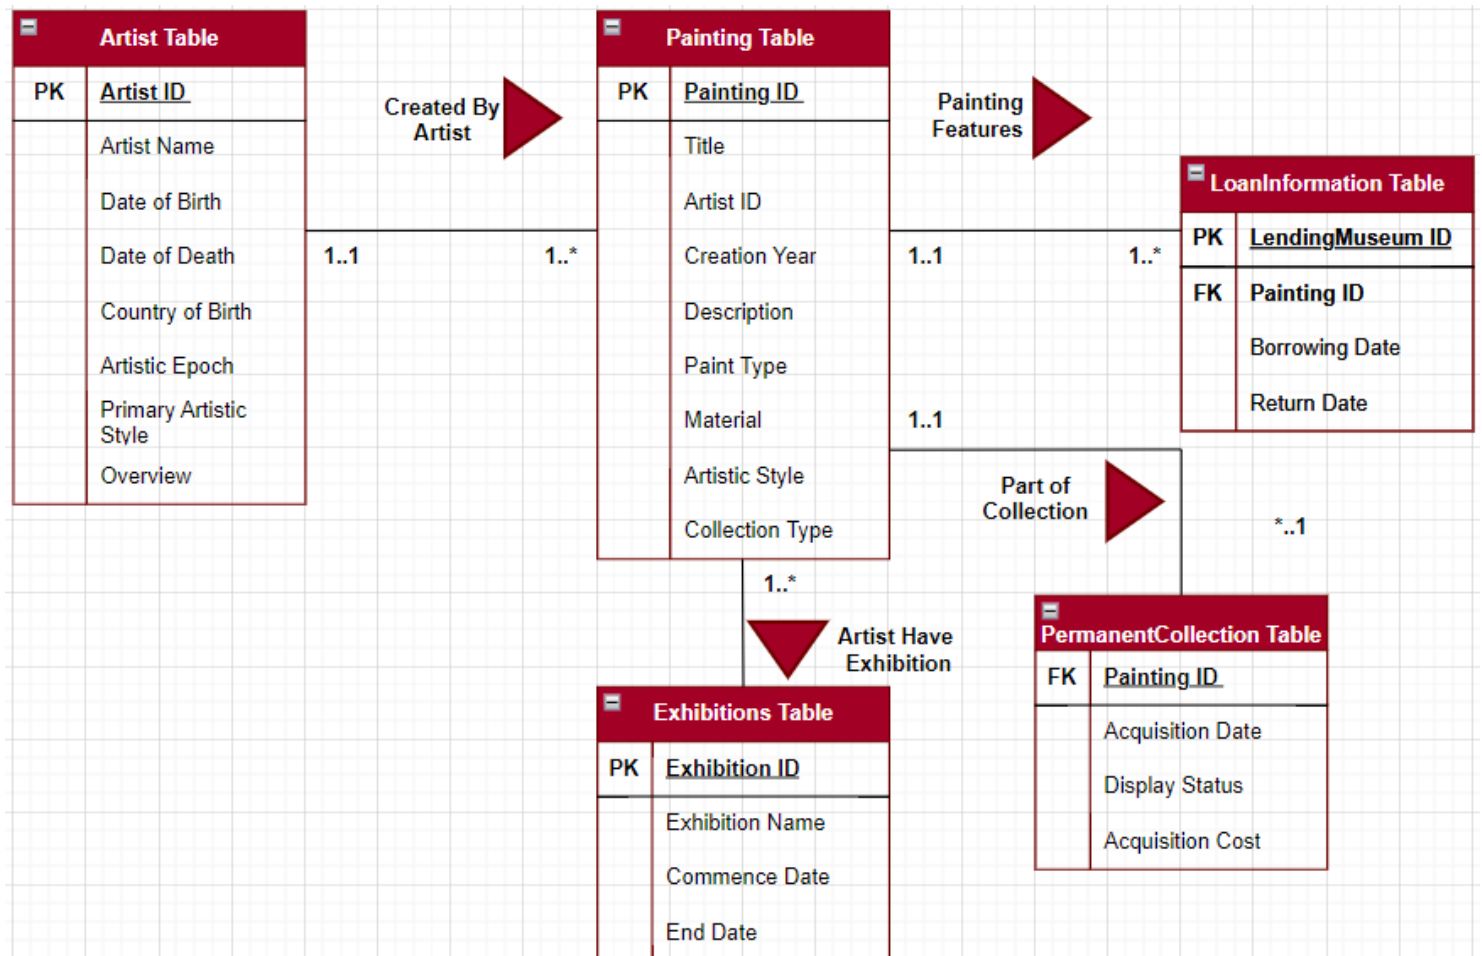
Artist Table

| PK | Artist ID |
|---|---|
| | Artist Name |
| | Date of Birth |
| | Date of Death |
| | Country of Birth |
| | Artistic Epoch |
| | Primary Artistic Style |
| | Overview |

Created By Artist

1..1

1..*

Painting Table

| PK | Painting ID |
|---|---|
| | Title |
| | Artist ID |
| | Creation Year |
| | Description |
| | Paint Type |
| | Material |
| | Artistic Style |
| | Collection Type |

Painting Features

1..1

1..*

LoanInformation Table

| PK | LendingMuseum ID |
|---|---|
| FK | Painting ID |
| | Borrowing Date |
| | Return Date |

1..1

Part of Collection

*..1

1..*

Artist Have Exhibition

PermanentCollection Table

| FK | Painting ID |
|---|---|
| | Acquisition Date |
| | Display Status |
| | Acquisition Cost |

Exhibitions Table

| PK | Exhibition ID |
|---|---|
| | Exhibition Name |
| | Commence Date |
| | End Date |